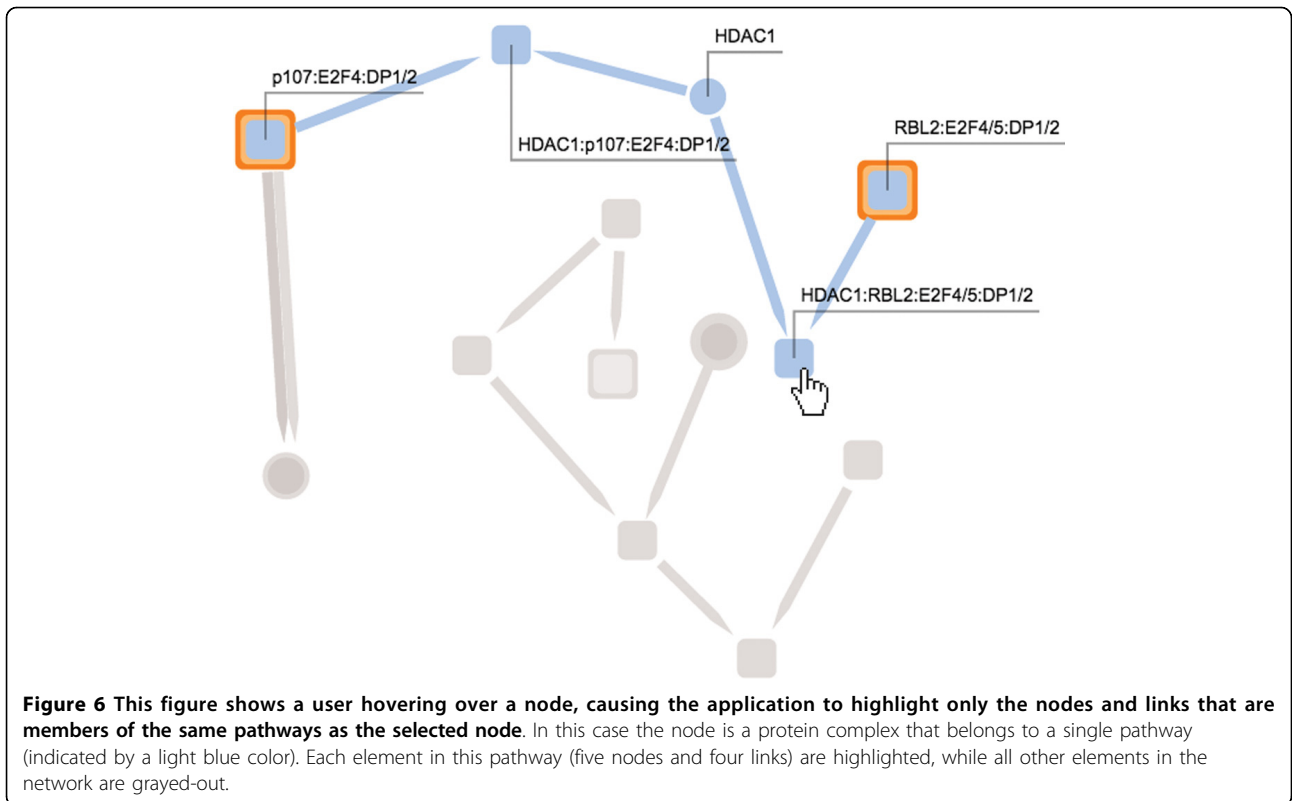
HDAC1

p107:E2F4:DP1/2

HDAC1:p107:E2F4:DP1/2

RBL2:E2F4/5:DP1/2

HDAC1:RBL2:E2F4/5:DP1/2

**Figure 6 This figure shows a user hovering over a node, causing the application to highlight only the nodes and links that are members of the same pathways as the selected node**. In this case the node is a protein complex that belongs to a single pathway (indicated by a light blue color). Each element in this pathway (five nodes and four links) are highlighted, while all other elements in the network are grayed-out.